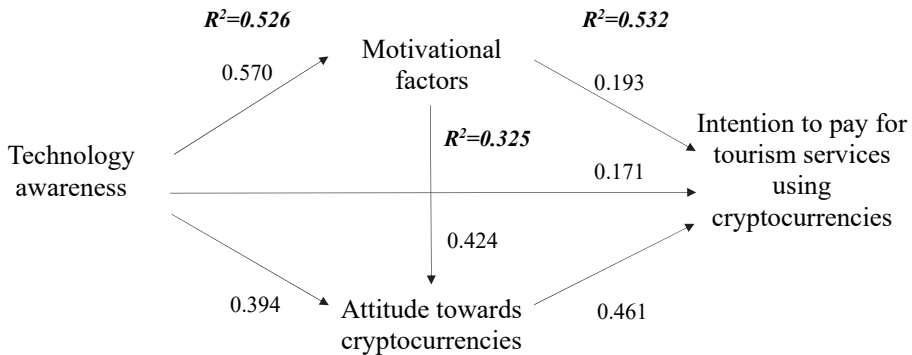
$R^2$=0.526

$R^2$=0.532

Motivational factors

0.570

0.193

Intention to pay for tourism services using cryptocurrencies

$R^2$=0.325

Technology awareness

0.171

0.424

0.394

Attitude towards cryptocurrencies

0.461